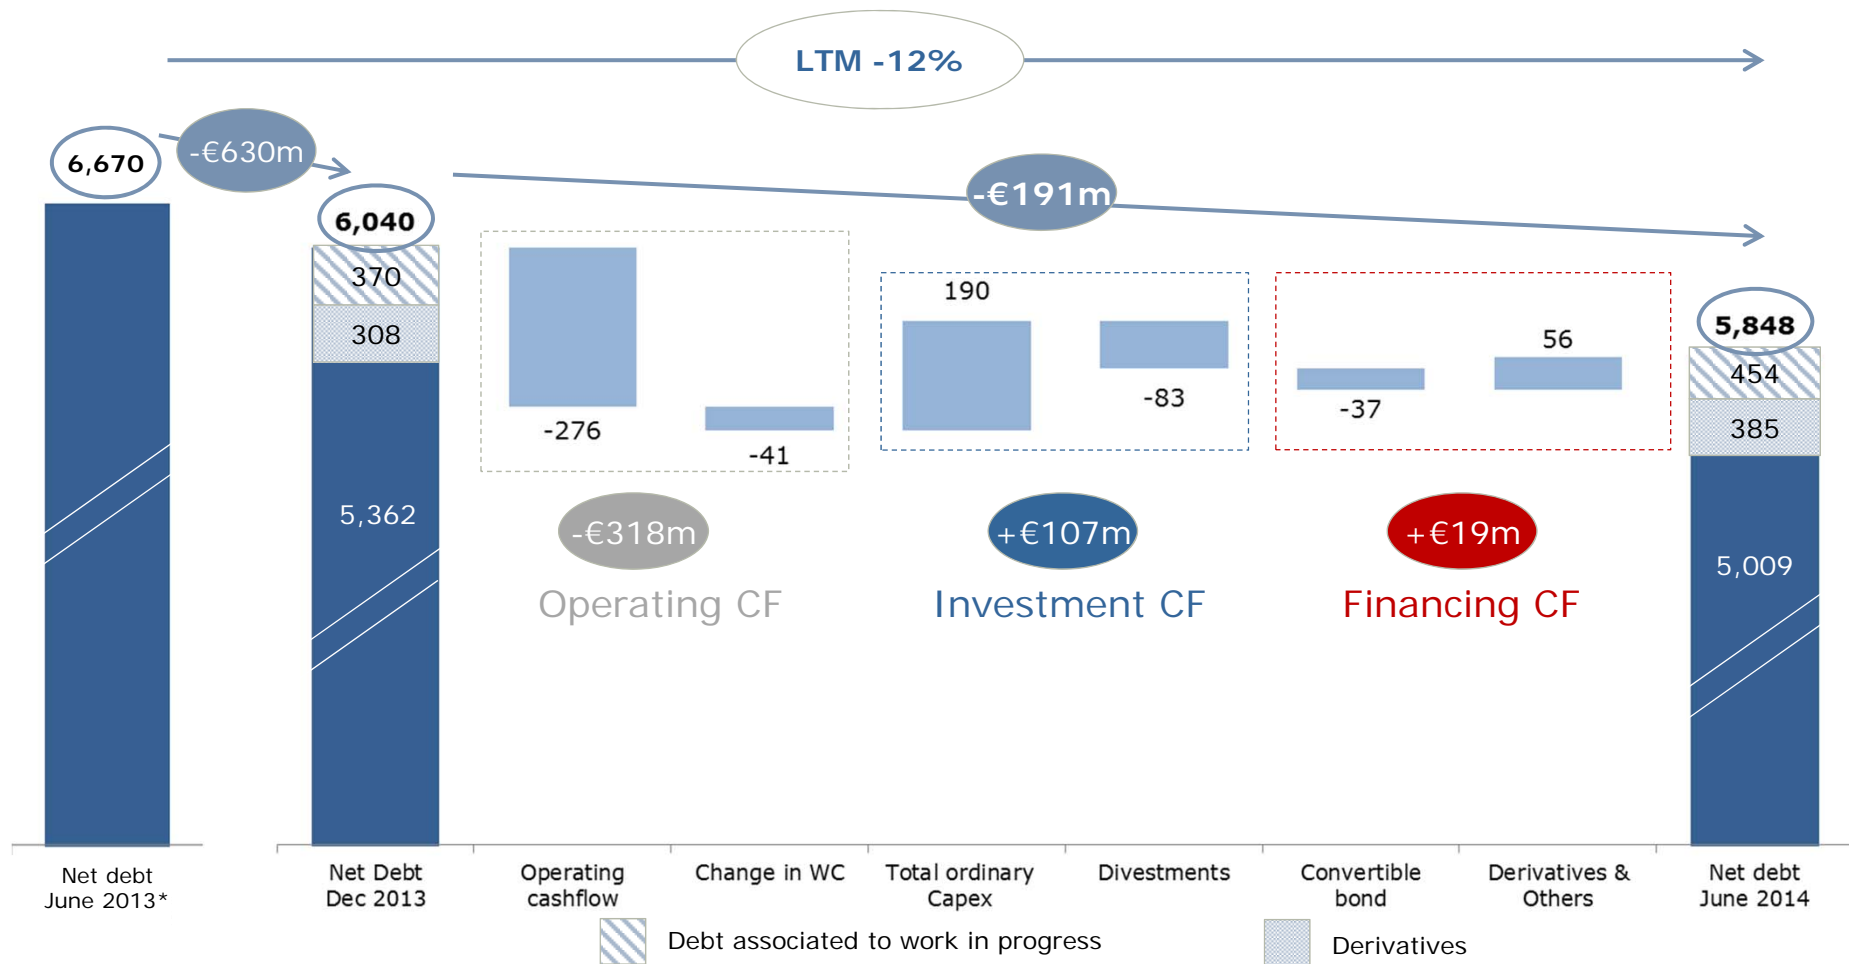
LTM -12%

6,670

-€630m

6,040

-€191m

370

308

5,362

-276

-41

190

-83

-37

56

5,848

454

385

5,009

-€318m

Operating CF

+€107m

Investment CF

+€19m

Financing CF

Net debt June 2013*

Net Debt Dec 2013

Operating cashflow

Change in WC

Total ordinary Capex

Divestments

Convertible bond

Derivatives & Others

Net debt June 2014

Debt associated to work in progress

Derivatives